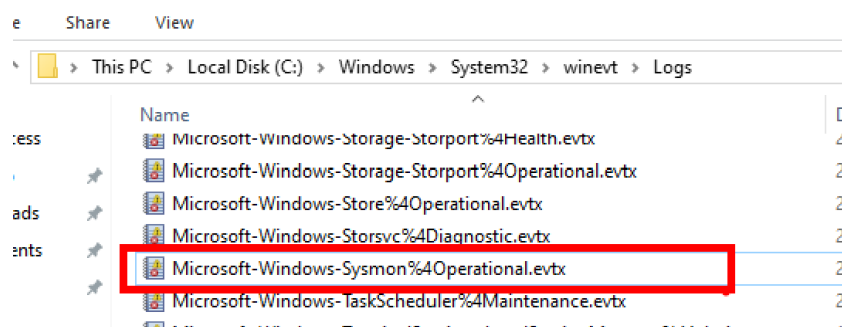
e Share View

This PC > Local Disk (C:) > Windows > System32 > winevt > Logs

Name

cess
ads
ents

Microsoft-Windows-Storage-Storport%4Health.evtx
Microsoft-Windows-Storage-Storport%4Operational.evtx
Microsoft-Windows-Store%4Operational.evtx
Microsoft-Windows-Storsvc%4Diagnostic.evtx
Microsoft-Windows-Sysmon%4Operational.evtx
Microsoft-Windows-TaskScheduler%4Maintenance.evtx